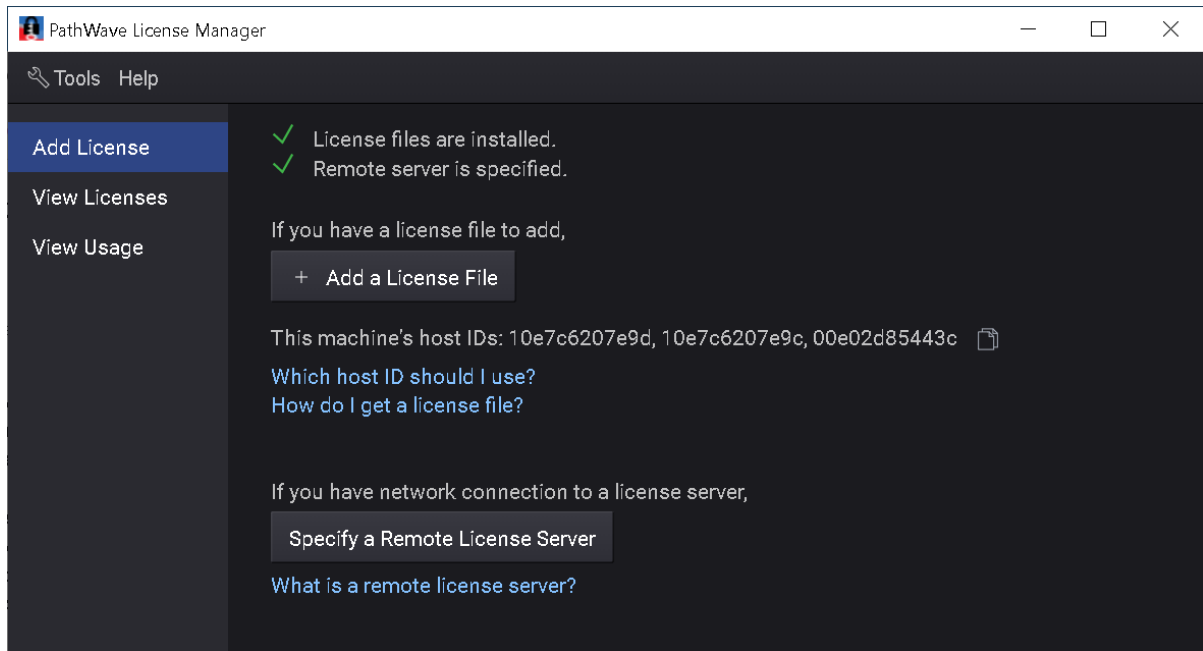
PathWave License Manager

Tools Help

Add License
View Licenses
View Usage

License files are installed.
Remote server is specified.

If you have a license file to add,

+ Add a License File

This machine's host IDs: 10e7c6207e9d, 10e7c6207e9c, 00e02d85443c

Which host ID should I use?
How do I get a license file?

If you have network connection to a license server,

Specify a Remote License Server

What is a remote license server?